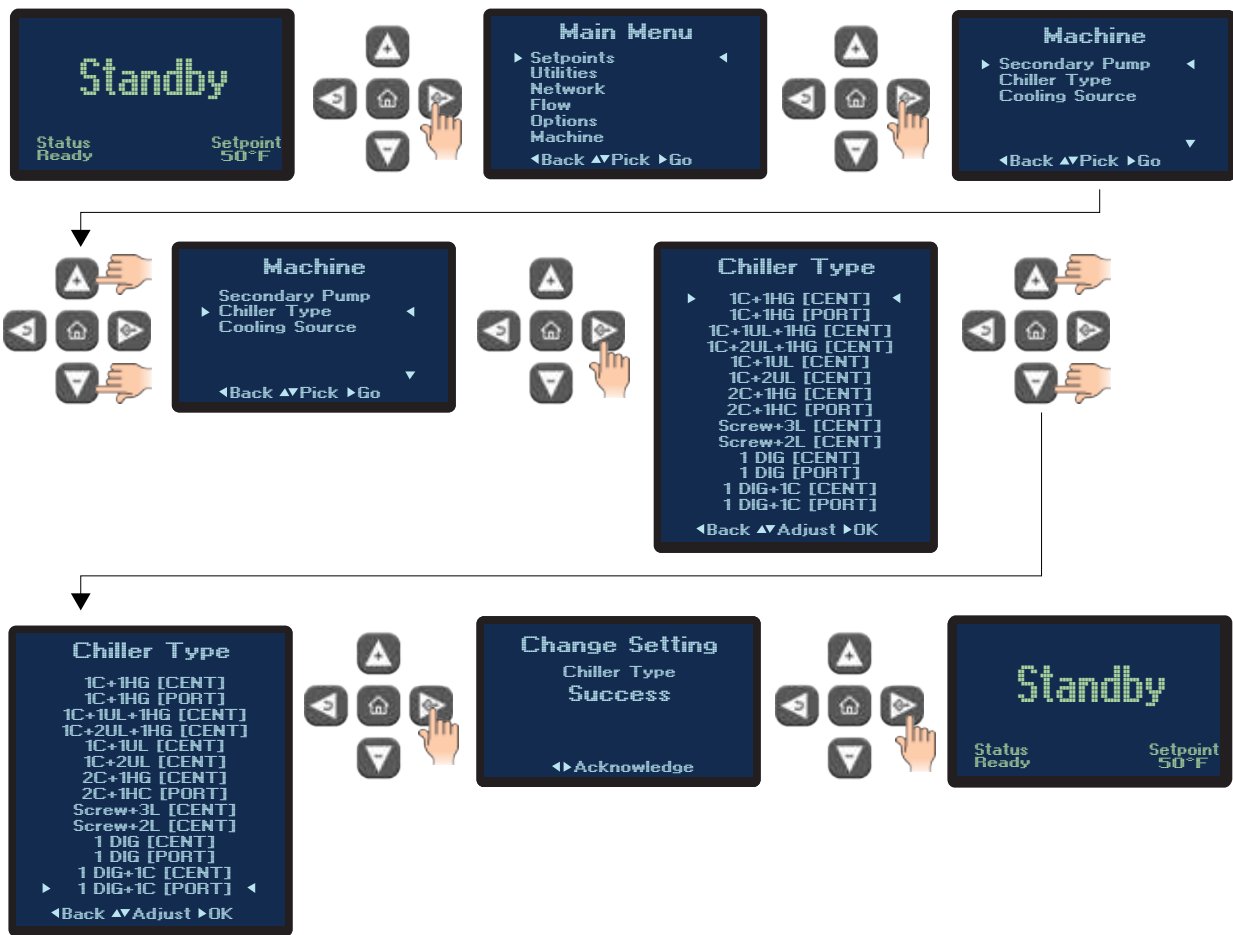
Standby

Status
Ready

Setpoint
50°F

Main Menu

▸ Setpoints ◂
Utilities
Network
Flow
Options
Machine

◂Back ▴▾Pick ▸Go

Machine

▸ Secondary Pump ◂
Chiller Type
Cooling Source

◂Back ▴▾Pick ▸Go

Machine

Secondary Pump
▸ Chiller Type ◂
Cooling Source

◂Back ▴▾Pick ▸Go

Chiller Type

▸ 1C+1HG [CENT] ◂
1C+1HG [PORT]
1C+1UL+1HG [CENT]
1C+2UL+1HG [CENT]
1C+1UL [CENT]
1C+2UL [CENT]
2C+1HG [CENT]
2C+1HC [PORT]
Screw+3L [CENT]
Screw+2L [CENT]
1 DIG [CENT]
1 DIG [PORT]
1 DIG+1C [CENT]
1 DIG+1C [PORT]

◂Back ▴▾Adjust ▸OK

Chiller Type

1C+1HG [CENT]
1C+1HG [PORT]
1C+1UL+1HG [CENT]
1C+2UL+1HG [CENT]
1C+1UL [CENT]
1C+2UL [CENT]
2C+1HG [CENT]
2C+1HC [PORT]
Screw+3L [CENT]
Screw+2L [CENT]
1 DIG [CENT]
1 DIG [PORT]
1 DIG+1C [CENT]
▸ 1 DIG+1C [PORT] ◂

◂Back ▴▾Adjust ▸OK

Change Setting
Chiller Type
Success

◂▸Acknowledge

Standby

Status
Ready

Setpoint
50°F